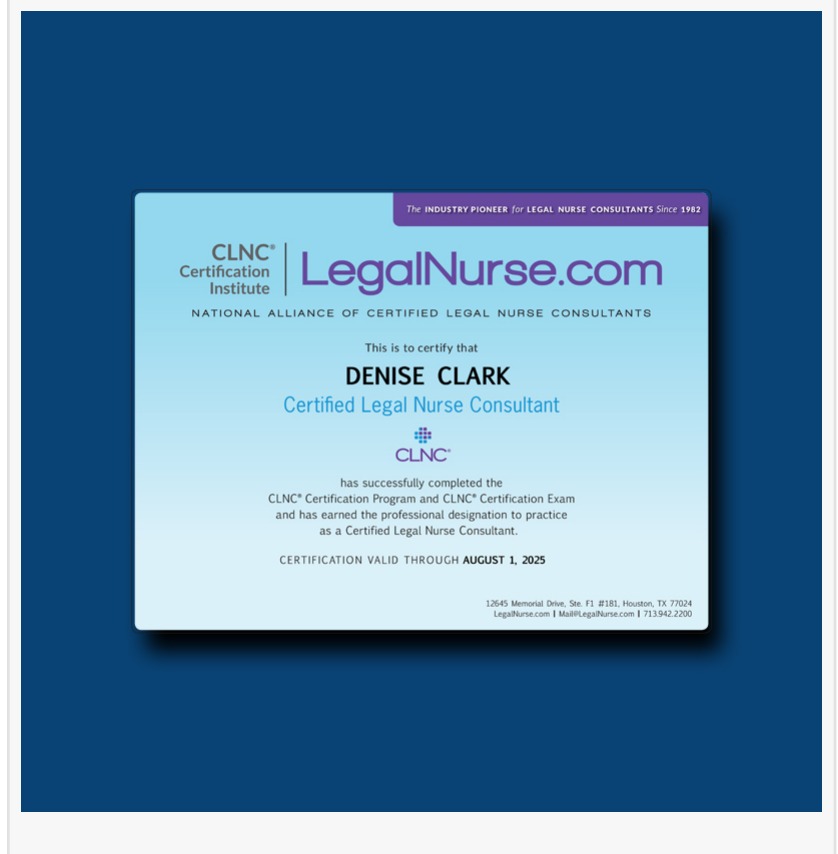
The INDUSTRY PIONEER for LEGAL NURSE CONSULTANTS Since 1982

CLNC® Certification Institute

LegalNurse.com

NATIONAL ALLIANCE OF CERTIFIED LEGAL NURSE CONSULTANTS

This is to certify that

DENISE CLARK

Certified Legal Nurse Consultant

CLNC®

has successfully completed the CLNC® Certification Program and CLNC® Certification Exam and has earned the professional designation to practice as a Certified Legal Nurse Consultant.

CERTIFICATION VALID THROUGH AUGUST 1, 2025

12645 Memorial Drive, Ste. F1 #181, Houston, TX 77024
LegalNurse.com | Mail@LegalNurse.com | 713.942.2200